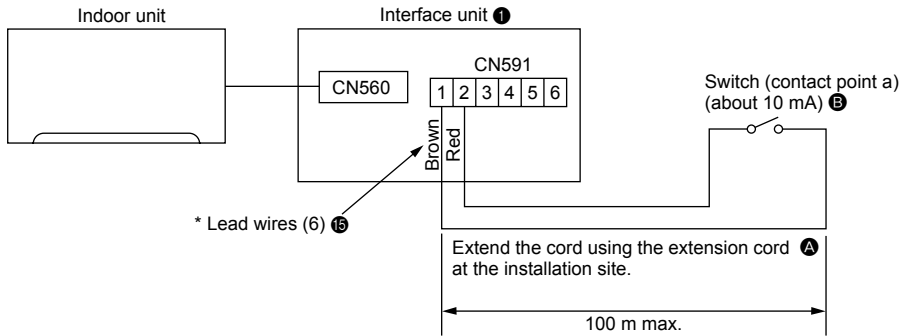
Indoor unit

Interface unit ❶

CN560

CN591

| 1 | 2 | 3 | 4 | 5 | 6 |
|---|---|---|---|---|---|

Brown

Red

Switch (contact point a) (about 10 mA) Ⓑ

* Lead wires (6) ⓯

Extend the cord using the extension cord Ⓐ at the installation site.

100 m max.